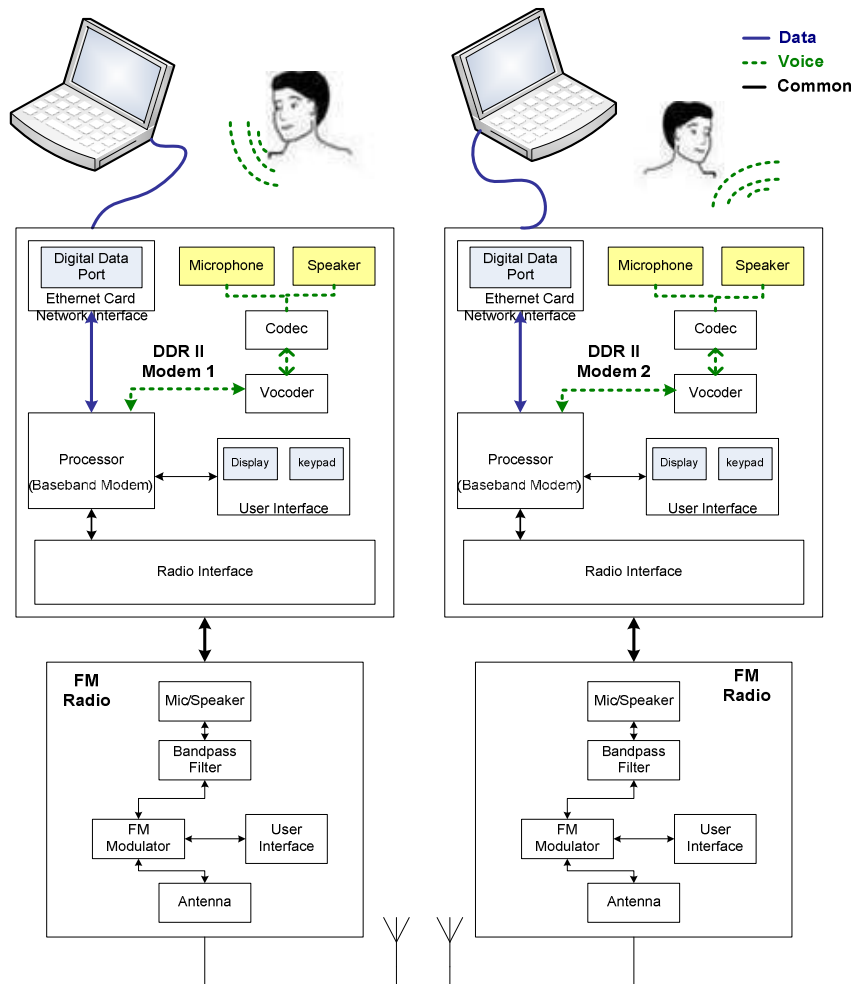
Data
Voice
Common

Digital Data Port
Ethernet Card
Network Interface
Microphone
Speaker
Codec
DDR II
Modem 1
Vocoder
Processor
(Baseband Modem)
Display
keypad
User Interface
Radio Interface

Digital Data Port
Ethernet Card
Network Interface
Microphone
Speaker
Codec
DDR II
Modem 2
Vocoder
Processor
(Baseband Modem)
Display
keypad
User Interface
Radio Interface

FM
Radio
Mic/Speaker
Bandpass Filter
FM Modulator
User Interface
Antenna

FM
Radio
Mic/Speaker
Bandpass Filter
FM Modulator
User Interface
Antenna